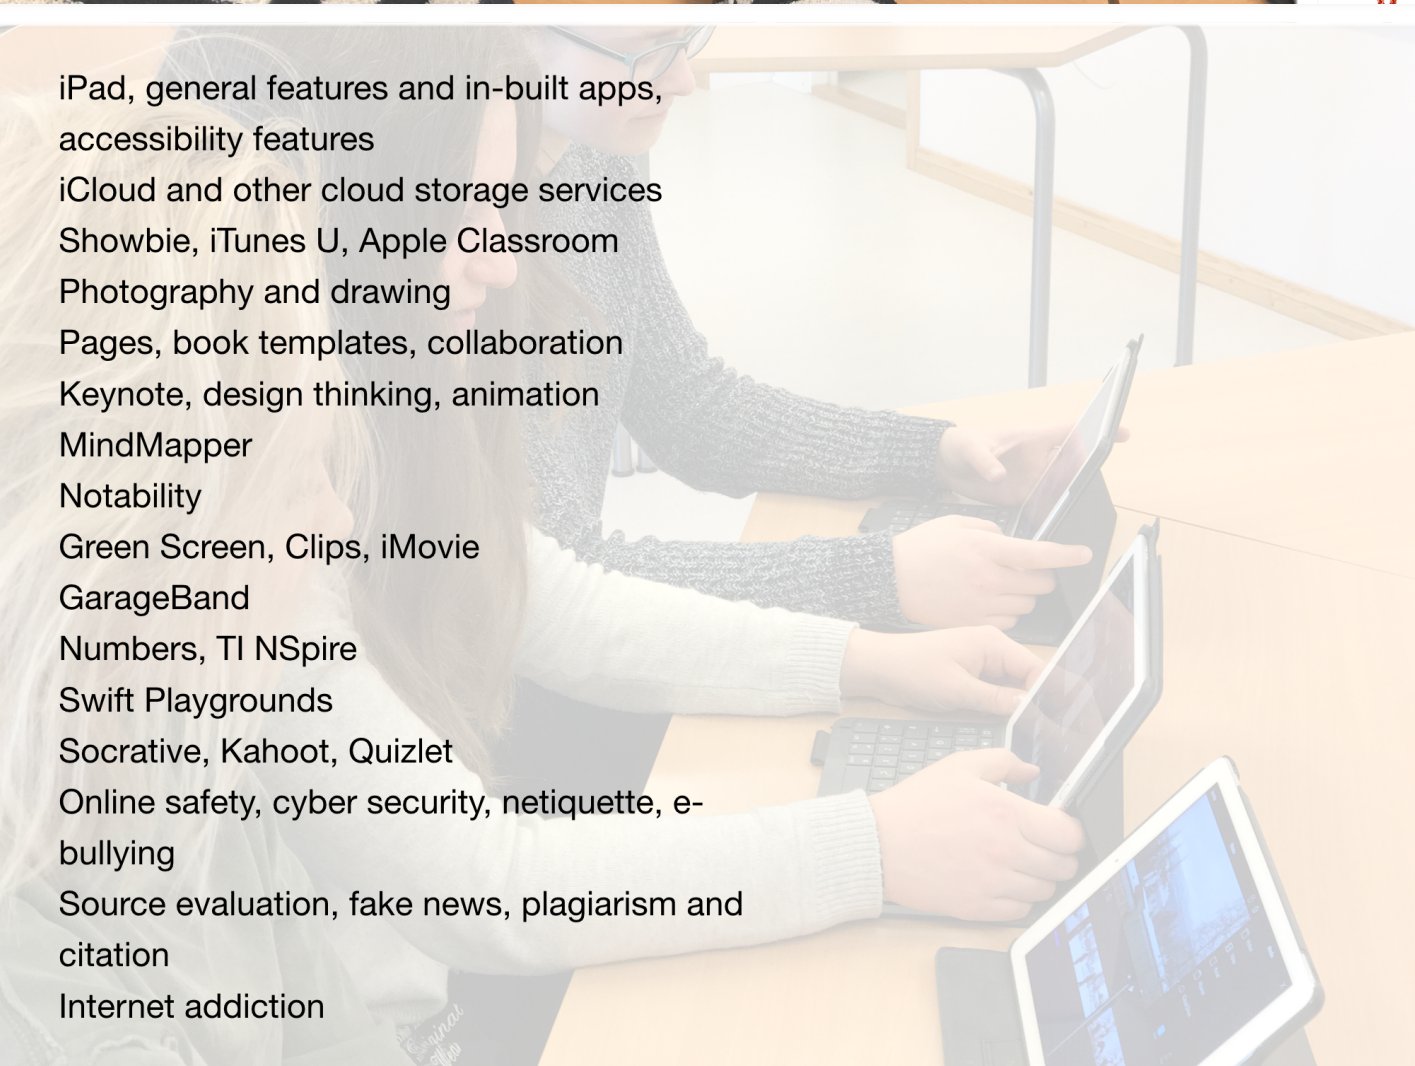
iPad, general features and in-built apps, accessibility features
iCloud and other cloud storage services
Showbie, iTunes U, Apple Classroom
Photography and drawing
Pages, book templates, collaboration
Keynote, design thinking, animation
MindMapper
Notability
Green Screen, Clips, iMovie
GarageBand
Numbers, TI NSpire
Swift Playgrounds
Socrative, Kahoot, Quizlet
Online safety, cyber security, netiquette, e-bullying
Source evaluation, fake news, plagiarism and citation
Internet addiction